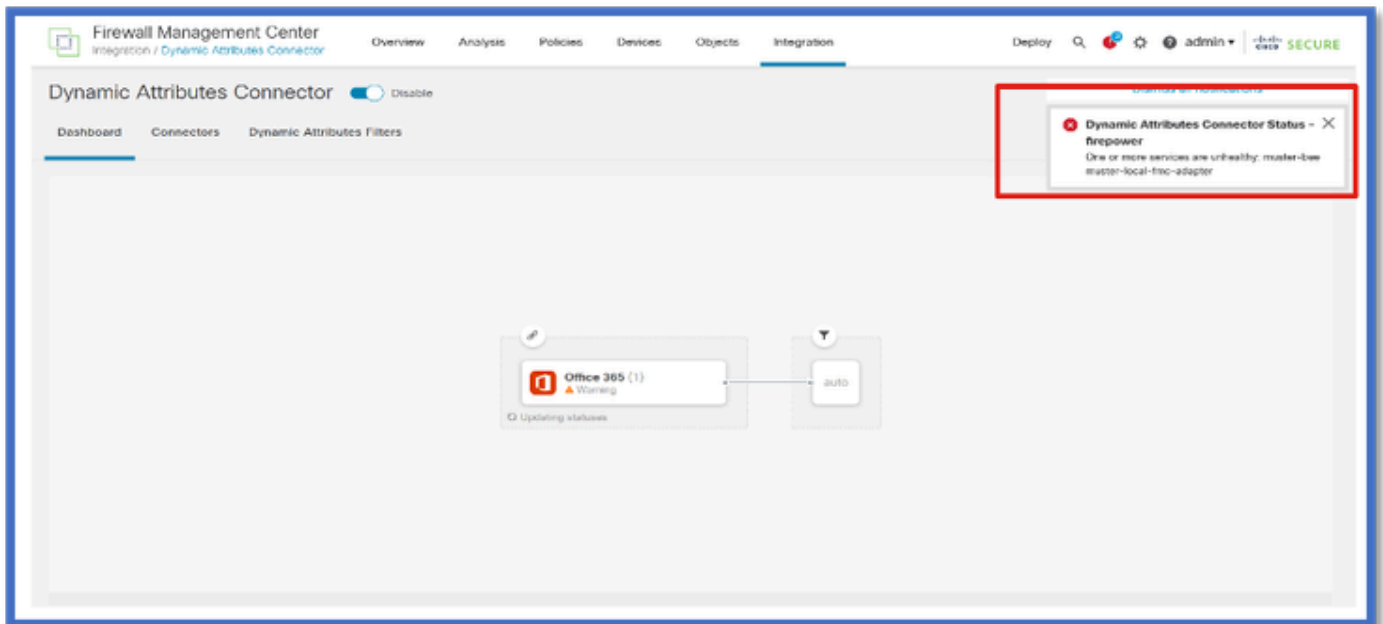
Firewall Management Center
Integration / Dynamic Attributes Connector

Overview Analysis Policies Devices Objects Integration

Deploy admin ▾ cisco SECURE

Dynamic Attributes Connector Disable

Dashboard Connectors Dynamic Attributes Filters

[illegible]

Dynamic Attributes Connector Status - firepower
One or more services are unhealthy: muster-bee muster-local-fmc-adapter

Office 365 (1)
Warning

Updating statuses

auto